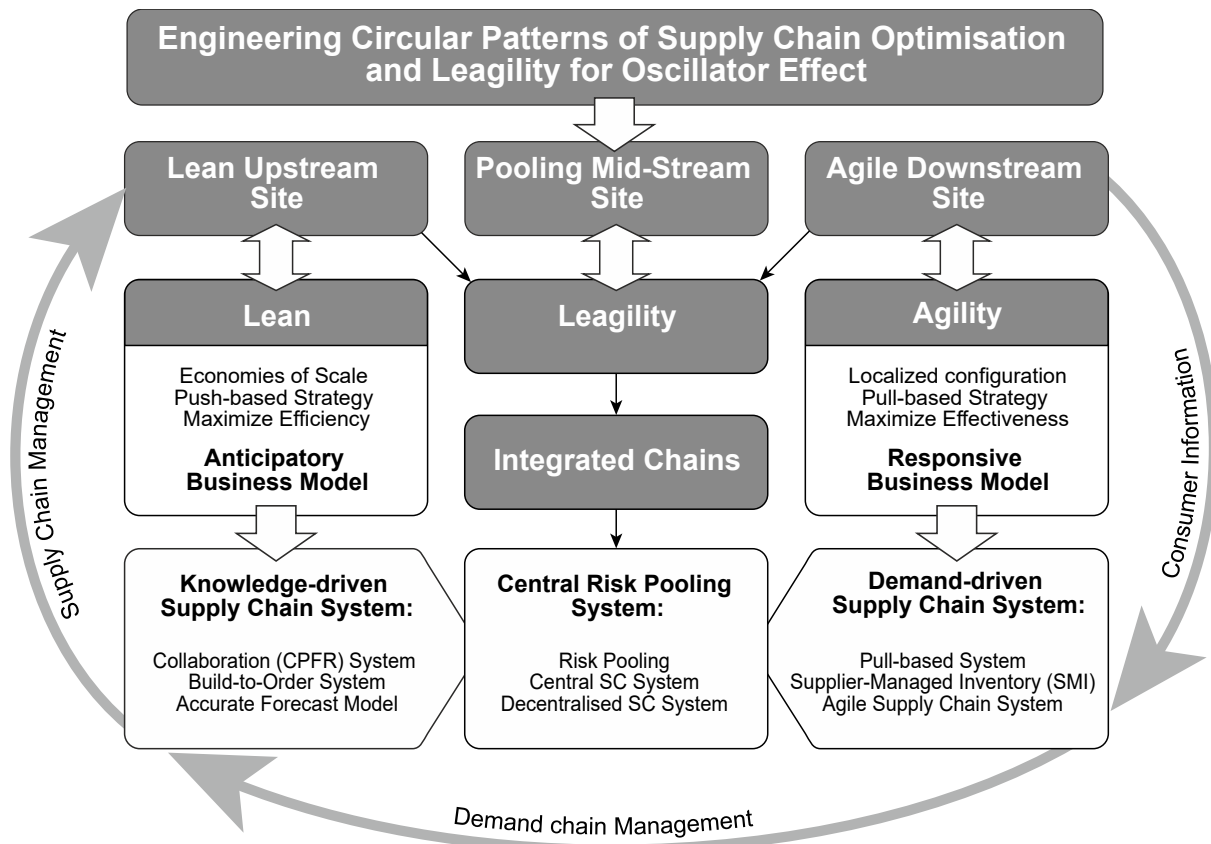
Engineering Circular Patterns of Supply Chain Optimisation and Leagility for Oscillator Effect

Lean Upstream Site

Pooling Mid-Stream Site

Agile Downstream Site

Lean

Economies of Scale
Push-based Strategy
Maximize Efficiency

Anticipatory Business Model

Leagility

Integrated Chains

Agility

Localized configuration
Pull-based Strategy
Maximize Effectiveness

Responsive Business Model

Knowledge-driven Supply Chain System:

Collaboration (CPFR) System
Build-to-Order System
Accurate Forecast Model

Central Risk Pooling System:

Risk Pooling
Central SC System
Decentralised SC System

Demand-driven Supply Chain System:

Pull-based System
Supplier-Managed Inventory (SMI)
Agile Supply Chain System

Supply Chain Management

Consumer Information

Demand chain Management